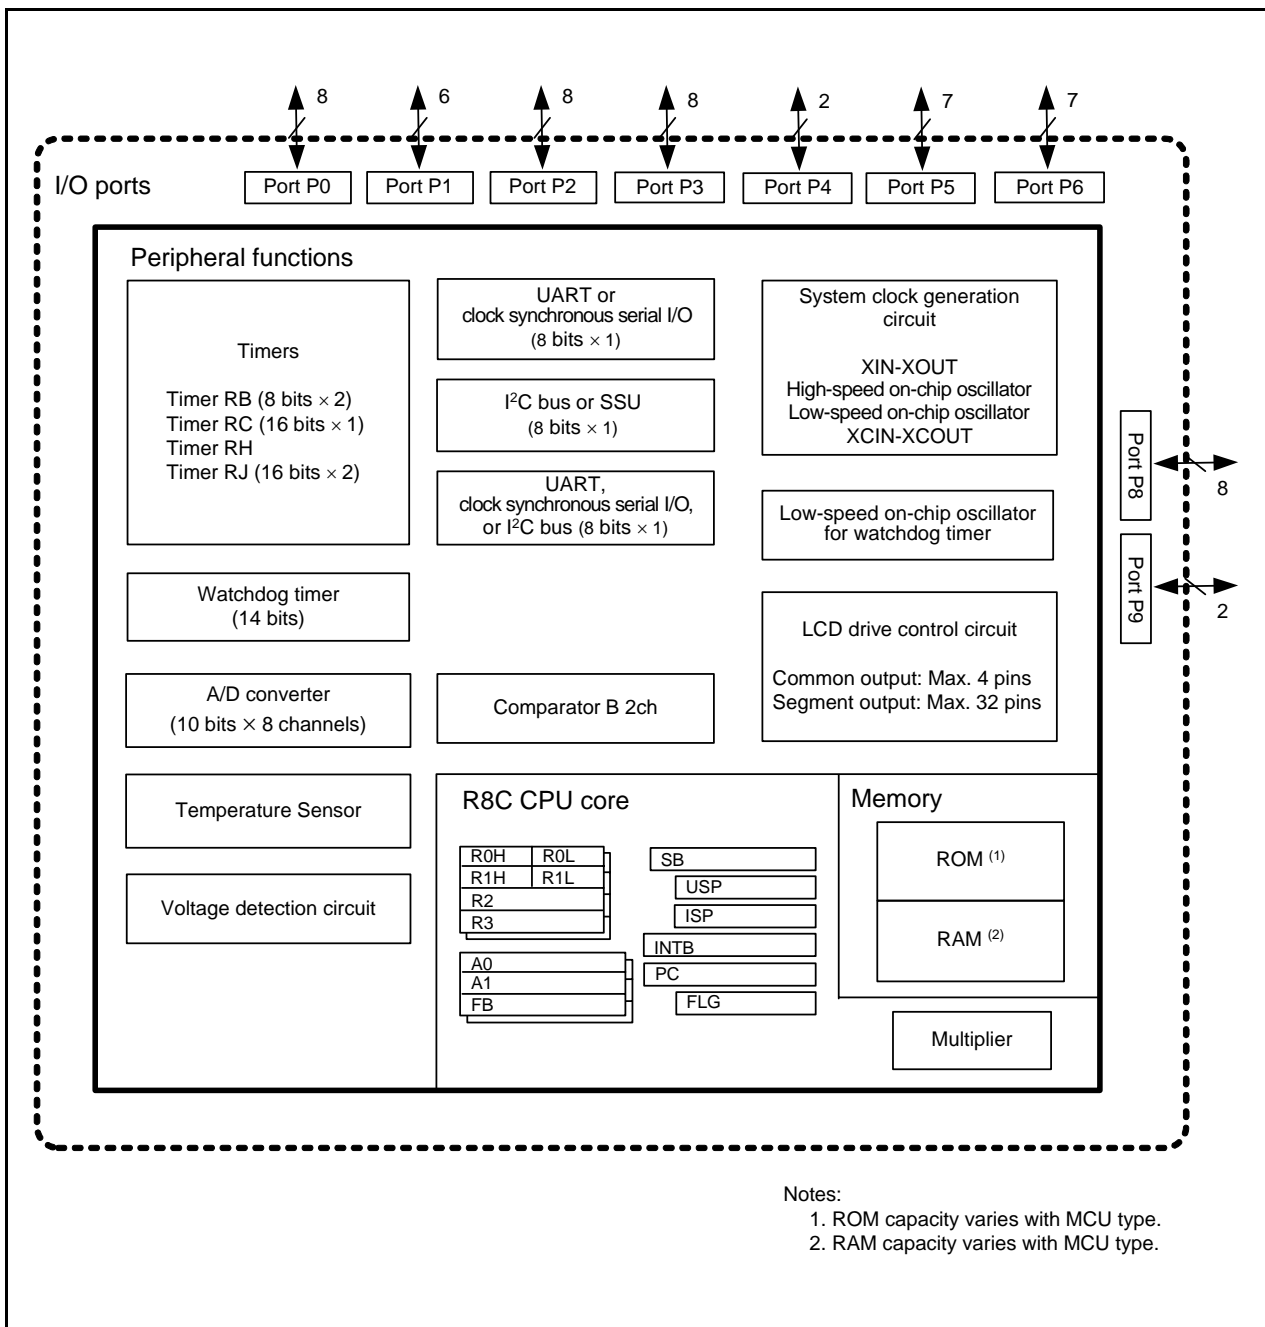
8 6 8 8 2 7 7

I/O ports

Port P0 Port P1 Port P2 Port P3 Port P4 Port P5 Port P6

Peripheral functions

Timers

Timer RB (8 bits $\times$ 2)
Timer RC (16 bits $\times$ 1)
Timer RH
Timer RJ (16 bits $\times$ 2)

UART or clock synchronous serial I/O (8 bits $\times$ 1)

I$^2$C bus or SSU (8 bits $\times$ 1)

UART, clock synchronous serial I/O, or I$^2$C bus (8 bits $\times$ 1)

System clock generation circuit

XIN-XOUT
High-speed on-chip oscillator
Low-speed on-chip oscillator
XCIN-XCOUT

Low-speed on-chip oscillator for watchdog timer

Port P8
8

Port P9
2

Watchdog timer (14 bits)

LCD drive control circuit

Common output: Max. 4 pins
Segment output: Max. 32 pins

A/D converter (10 bits $\times$ 8 channels)

Comparator B 2ch

Temperature Sensor

Voltage detection circuit

R8C CPU core

R0H R0L
R1H R1L
R2
R3
A0
A1
FB

SB
USP
ISP
INTB
PC
FLG

Memory

ROM $^{(1)}$

RAM $^{(2)}$

Multiplier

Notes:
1. ROM capacity varies with MCU type.
2. RAM capacity varies with MCU type.